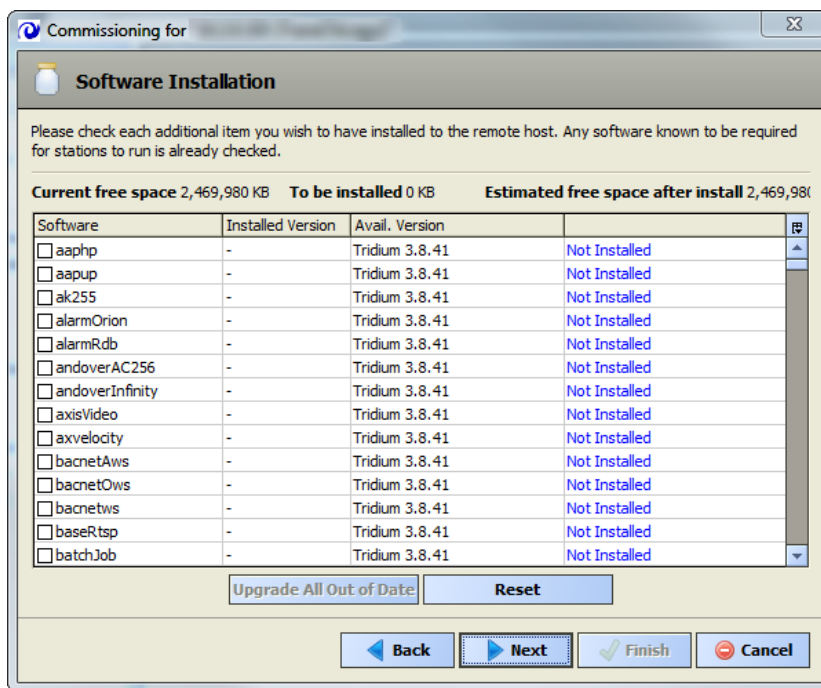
Commissioning for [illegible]

Software Installation

Please check each additional item you wish to have installed to the remote host. Any software known to be required for stations to run is already checked.

Current free space 2,469,980 KB To be installed 0 KB Estimated free space after install 2,469,98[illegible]

| Software | Installed Version | Avail. Version | |
|---|---|---|---|
| aaphp | - | Tridium 3.8.41 | Not Installed |
| aapup | - | Tridium 3.8.41 | Not Installed |
| ak255 | - | Tridium 3.8.41 | Not Installed |
| alarmOrion | - | Tridium 3.8.41 | Not Installed |
| alarmRdb | - | Tridium 3.8.41 | Not Installed |
| andoverAC256 | - | Tridium 3.8.41 | Not Installed |
| andoverInfinity | - | Tridium 3.8.41 | Not Installed |
| axisVideo | - | Tridium 3.8.41 | Not Installed |
| axvelocity | - | Tridium 3.8.41 | Not Installed |
| bacnetAws | - | Tridium 3.8.41 | Not Installed |
| bacnetOws | - | Tridium 3.8.41 | Not Installed |
| bacnetws | - | Tridium 3.8.41 | Not Installed |
| baseRtsp | - | Tridium 3.8.41 | Not Installed |
| batchJob | - | Tridium 3.8.41 | Not Installed |

Upgrade All Out of Date Reset

Back Next Finish Cancel